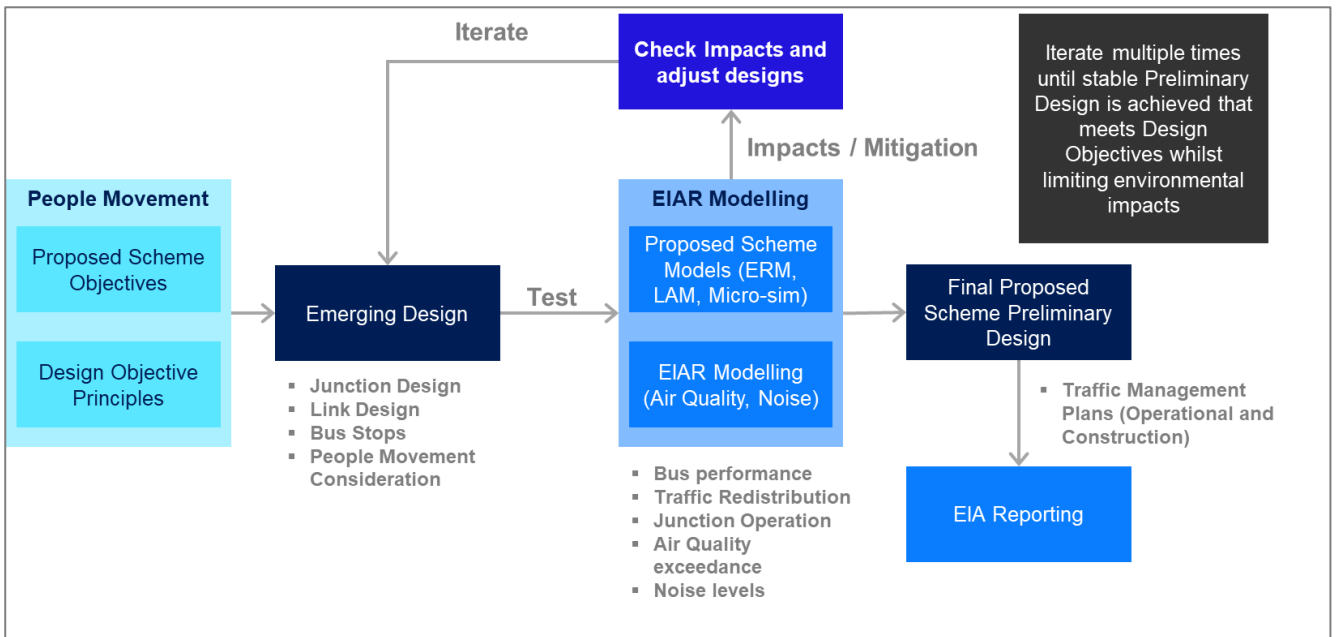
Iterate

Check Impacts and adjust designs

Iterate multiple times until stable Preliminary Design is achieved that meets Design Objectives whilst limiting environmental impacts

Impacts / Mitigation

People Movement

Proposed Scheme Objectives

Design Objective Principles

Emerging Design

- Junction Design
- Link Design
- Bus Stops
- People Movement Consideration

Test

EIAR Modelling

Proposed Scheme Models (ERM, LAM, Micro-sim)

EIAR Modelling (Air Quality, Noise)

- Bus performance
- Traffic Redistribution
- Junction Operation
- Air Quality exceedance
- Noise levels

Final Proposed Scheme Preliminary Design

- Traffic Management Plans (Operational and Construction)

EIA Reporting